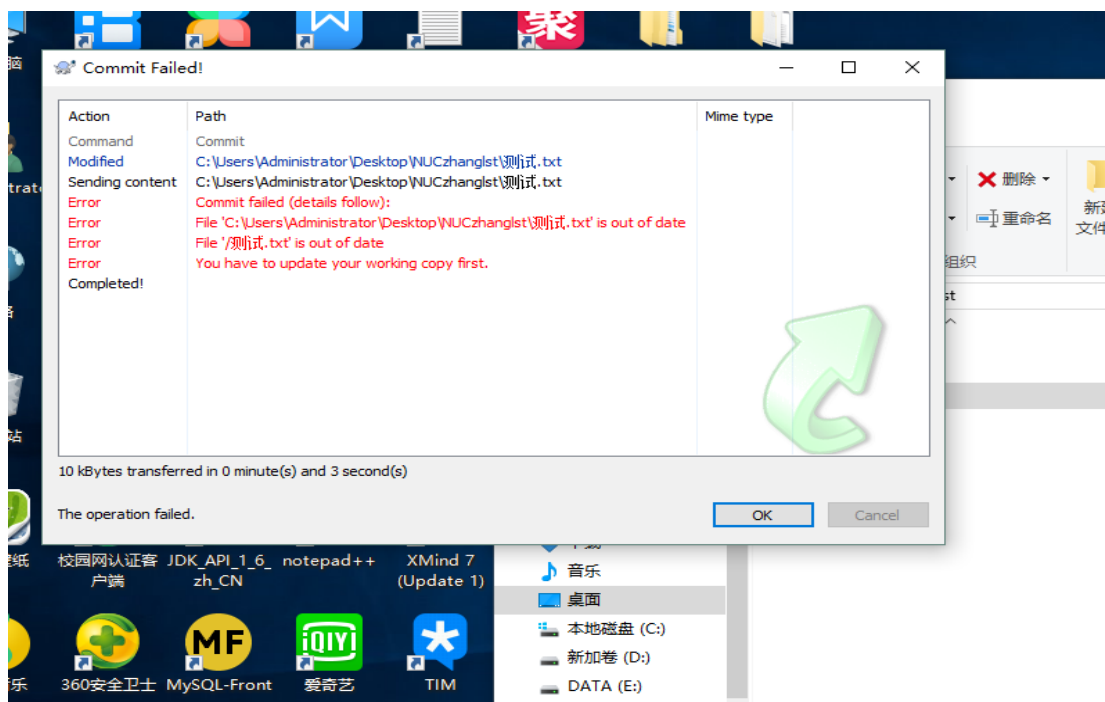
Commit Failed!

| Action | Path | Mime type |
|---|---|---|
| Command | Commit | |
| Modified | C:\Users\Administrator\Desktop\NUCzhanglst\测试.txt | |
| Sending content | C:\Users\Administrator\Desktop\NUCzhanglst\测试.txt | |
| Error | Commit failed (details follow): | |
| Error | File 'C:\Users\Administrator\Desktop\NUCzhanglst\测试.txt' is out of date | |
| Error | File '/测试.txt' is out of date | |
| Error | You have to update your working copy first. | |
| Completed! | | |

10 kBytes transferred in 0 minute(s) and 3 second(s)

The operation failed.

OK

Cancel

删除

重命名

组织

新建文件

脑

trato

站

纸

乐

校园网认证客户端

JDK_API_1_6_zh_CN

notepad++

XMind 7 (Update 1)

360安全卫士

MySQL-Front

爱奇艺

TIM

音乐

桌面

本地磁盘 (C:)

新加卷 (D:)

DATA (E:)